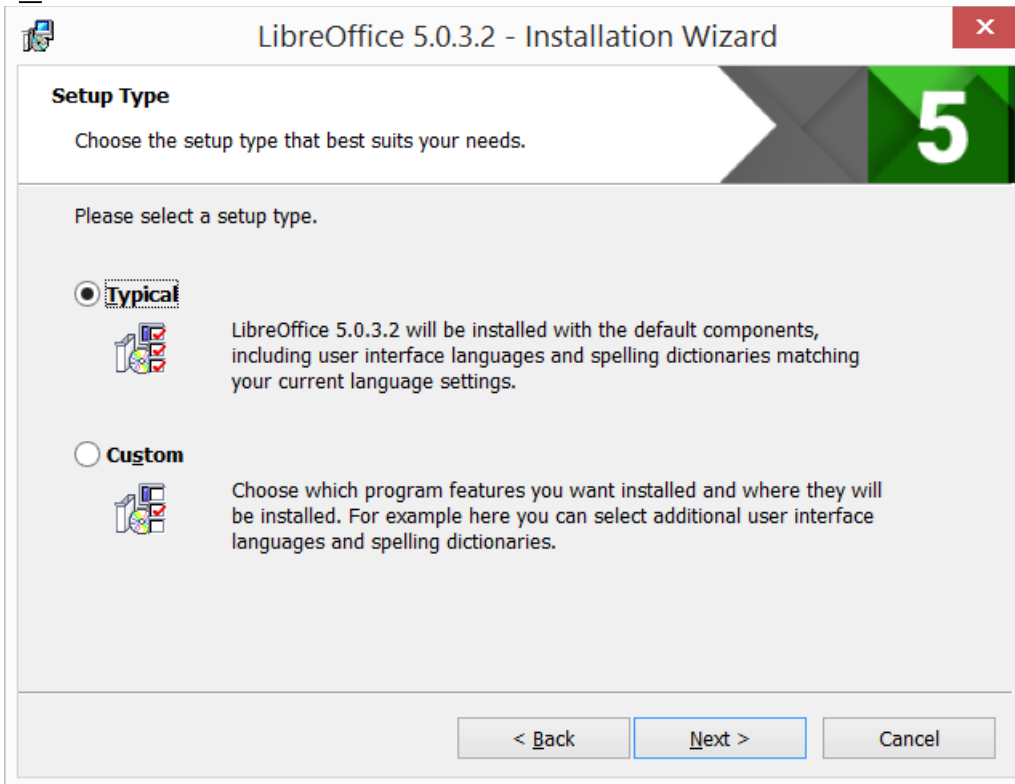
LibreOffice 5.0.3.2 - Installation Wizard

×

Setup Type

Choose the setup type that best suits your needs.

5

Please select a setup type.

Typical

LibreOffice 5.0.3.2 will be installed with the default components, including user interface languages and spelling dictionaries matching your current language settings.

Custom

Choose which program features you want installed and where they will be installed. For example here you can select additional user interface languages and spelling dictionaries.

< Back

Next >

Cancel